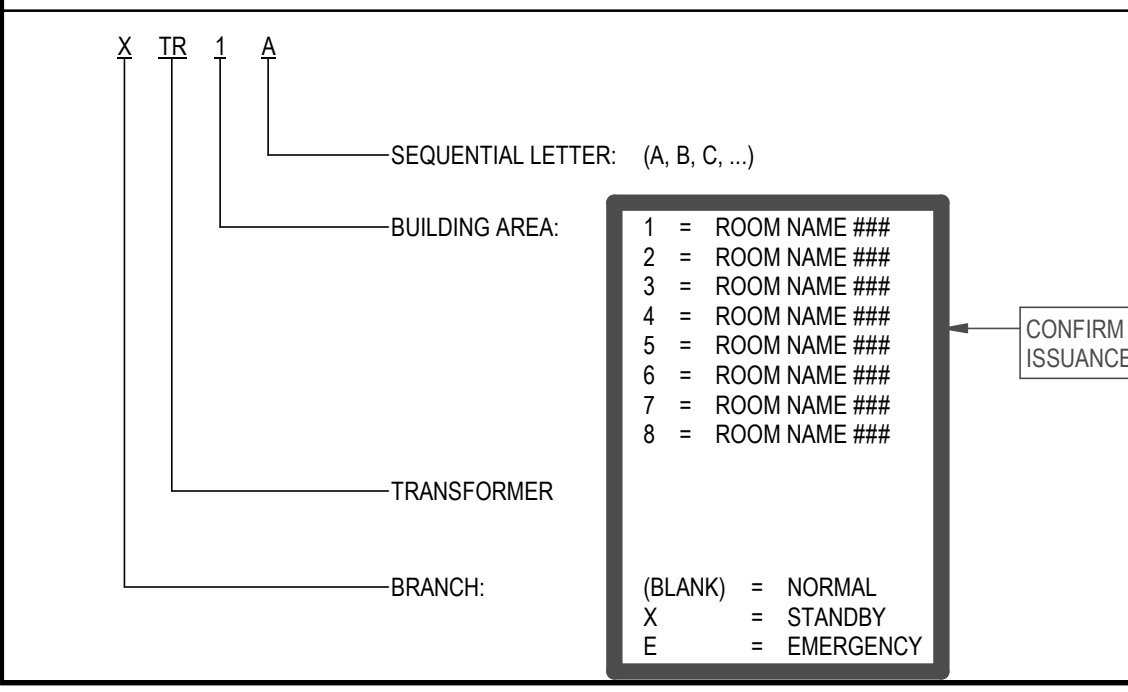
X TR 1 A

SEQUENTIAL LETTER: (A, B, C, ...)

BUILDING AREA:

1 = ROOM NAME ###
2 = ROOM NAME ###
3 = ROOM NAME ###
4 = ROOM NAME ###
5 = ROOM NAME ###
6 = ROOM NAME ###
7 = ROOM NAME ###
8 = ROOM NAME ###

CONFIRM
ISSUANCE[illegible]

TRANSFORMER

BRANCH:

(BLANK) = NORMAL
X = STANDBY
E = EMERGENCY